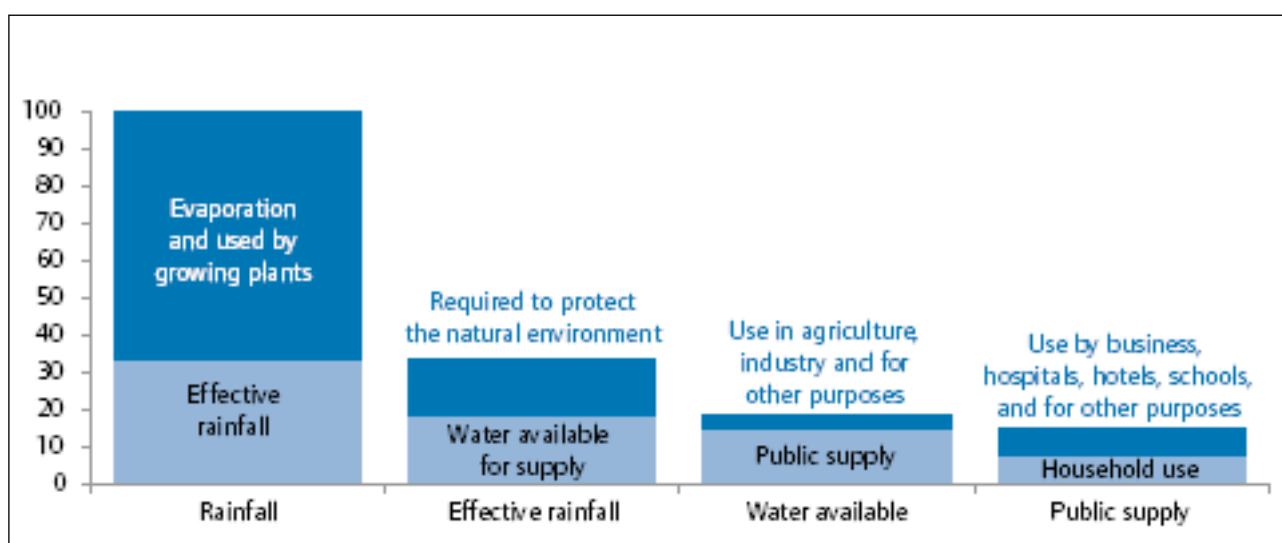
100
90
80
70
60
50
40
30
20
10
0

Evaporation and used by growing plants

Effective rainfall

Required to protect the natural environment

Water available for supply

Use in agriculture, industry and for other purposes

Public supply

Use by business, hospitals, hotels, schools, and for other purposes

Household use

Rainfall
Effective rainfall
Water available
Public supply